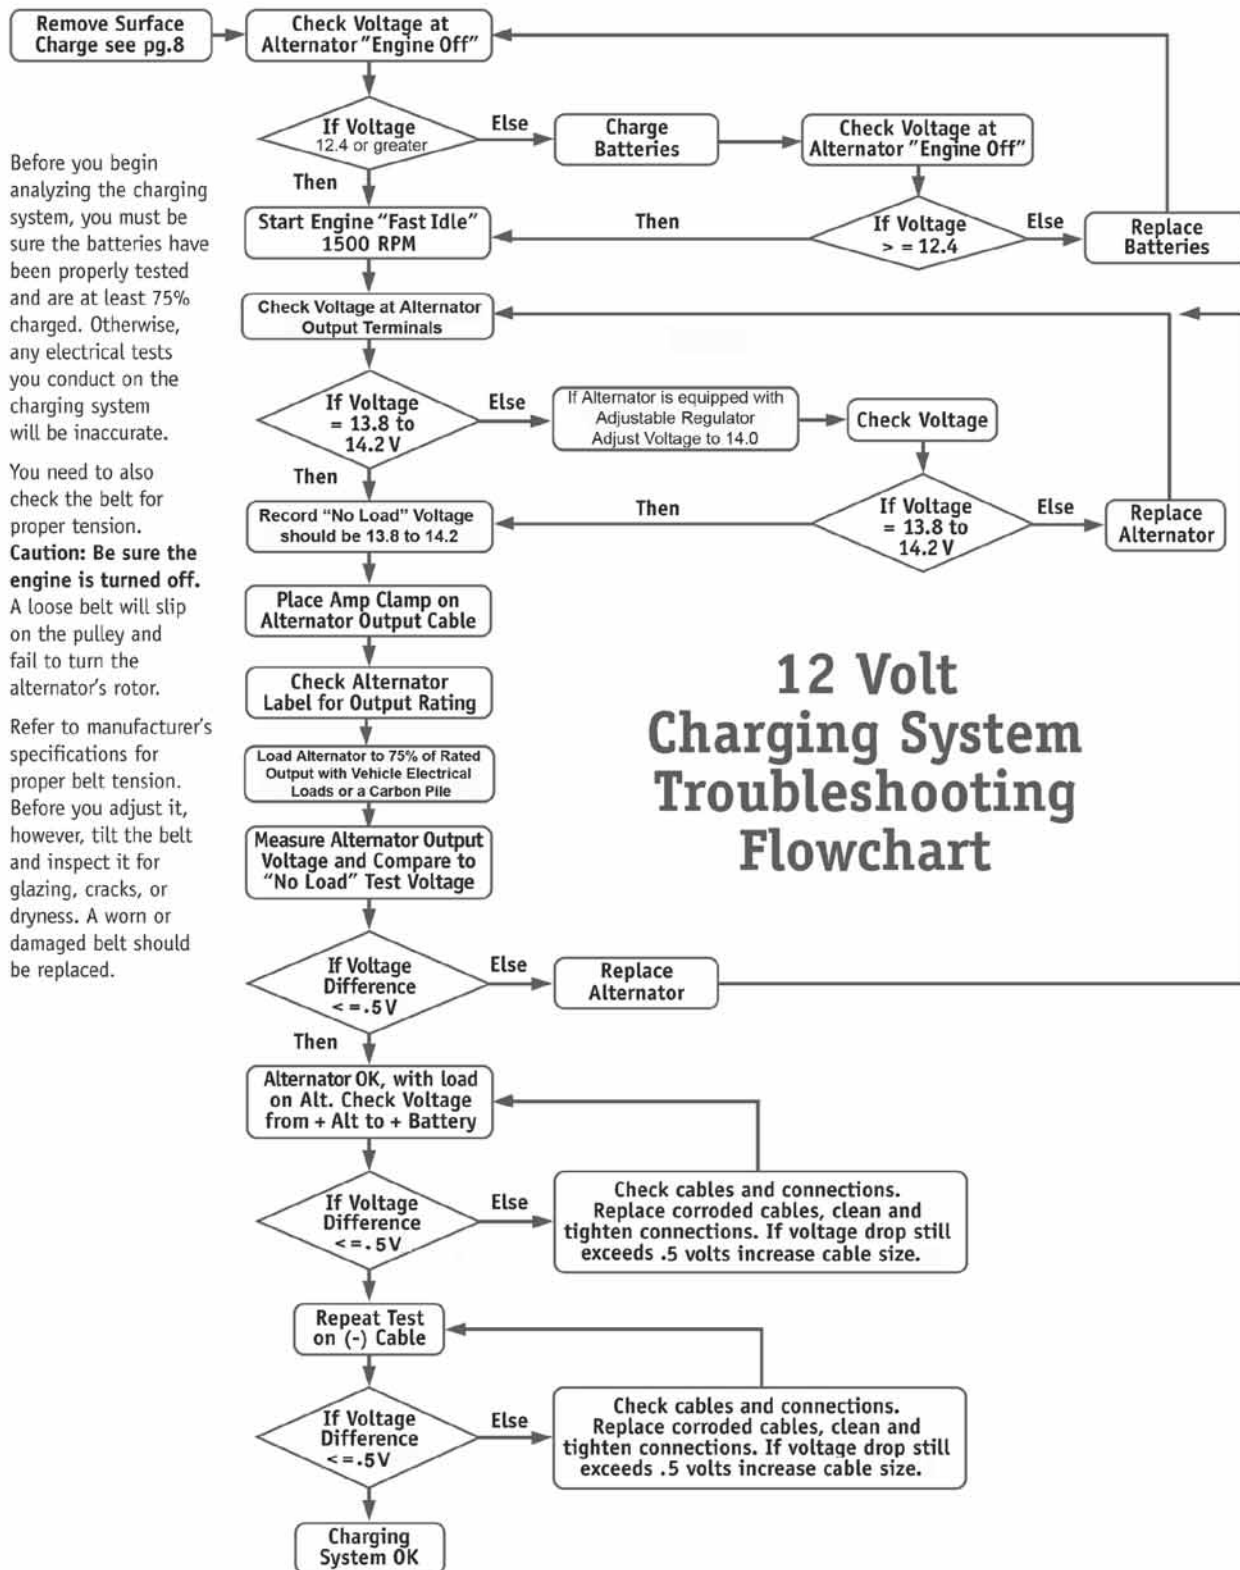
Remove Surface Charge see pg.8

Check Voltage at Alternator "Engine Off"

If Voltage 12.4 or greater

Else

Charge Batteries

Check Voltage at Alternator "Engine Off"

Then

Start Engine "Fast Idle" 1500 RPM

Then

If Voltage > = 12.4

Else

Replace Batteries

Before you begin analyzing the charging system, you must be sure the batteries have been properly tested and are at least 75% charged. Otherwise, any electrical tests you conduct on the charging system will be inaccurate.

You need to also check the belt for proper tension. **Caution: Be sure the engine is turned off.** A loose belt will slip on the pulley and fail to turn the alternator's rotor.

Refer to manufacturer's specifications for proper belt tension. Before you adjust it, however, tilt the belt and inspect it for glazing, cracks, or dryness. A worn or damaged belt should be replaced.

Check Voltage at Alternator Output Terminals

If Voltage = 13.8 to 14.2 V

Else

If Alternator is equipped with Adjustable Regulator Adjust Voltage to 14.0

Check Voltage

Then

Record "No Load" Voltage should be 13.8 to 14.2

Then

If Voltage = 13.8 to 14.2 V

Else

Replace Alternator

Place Amp Clamp on Alternator Output Cable

Check Alternator Label for Output Rating

Load Alternator to 75% of Rated Output with Vehicle Electrical Loads or a Carbon Pile

Measure Alternator Output Voltage and Compare to "No Load" Test Voltage

12 Volt Charging System Troubleshooting Flowchart

If Voltage Difference < = .5 V

Else

Replace Alternator

Then

Alternator OK, with load on Alt. Check Voltage from + Alt to + Battery

If Voltage Difference < = .5 V

Else

Check cables and connections. Replace corroded cables, clean and tighten connections. If voltage drop still exceeds .5 volts increase cable size.

Repeat Test on (-) Cable

If Voltage Difference < = .5 V

Else

Check cables and connections. Replace corroded cables, clean and tighten connections. If voltage drop still exceeds .5 volts increase cable size.

Charging System OK